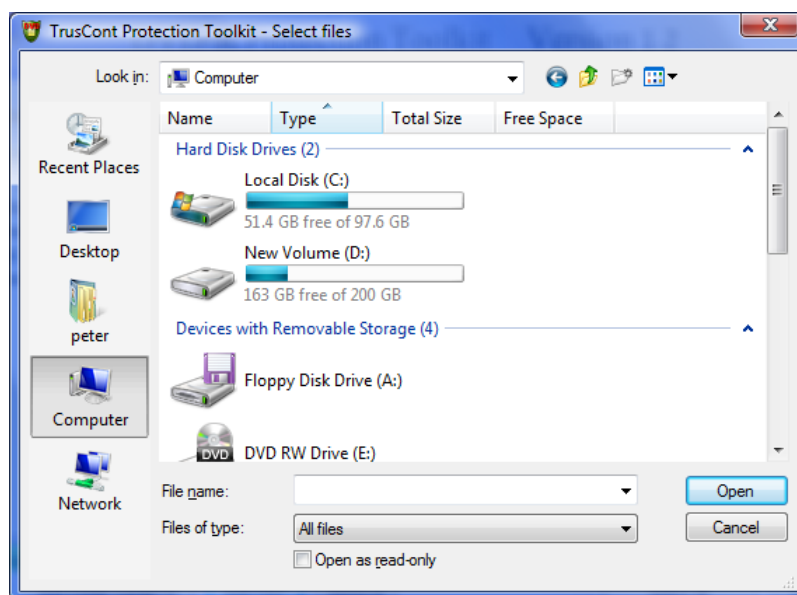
TrusCont Protection Toolkit - Select files

Look in: Computer

Recent Places
Desktop
peter
Computer
Network

| Name | Type | Total Size | Free Space |
|---|---|---|---|

Hard Disk Drives (2)

Local Disk (C:)
51.4 GB free of 97.6 GB

New Volume (D:)
163 GB free of 200 GB

Devices with Removable Storage (4)

Floppy Disk Drive (A:)

DVD RW Drive (E:)

File name:
Files of type: All files
Open as read-only

Open
Cancel